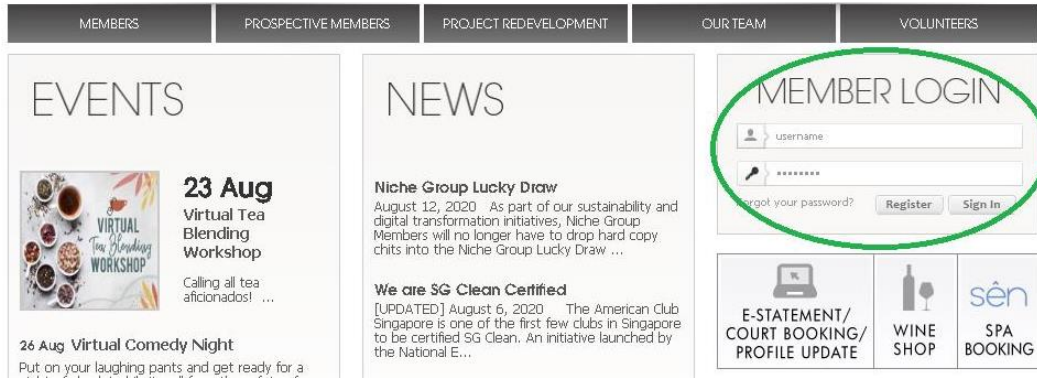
MEMBERS | PROSPECTIVE MEMBERS | PROJECT REDEVELOPMENT | OUR TEAM | VOLUNTEERS

EVENTS

VIRTUAL Tea Blending WORKSHOP

23 Aug
Virtual Tea Blending Workshop

Calling all tea aficionados! ...

26 Aug Virtual Comedy Night
Put on your laughing pants and get ready for a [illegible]

NEWS

Niche Group Lucky Draw
August 12, 2020 As part of our sustainability and digital transformation initiatives, Niche Group Members will no longer have to drop hard copy chits into the Niche Group Lucky Draw ...

We are SG Clean Certified
[UPDATED] August 6, 2020 The American Club Singapore is one of the first few clubs in Singapore to be certified SG Clean. An initiative launched by the National E...

MEMBER LOGIN
username
••••••••
orgot your password?
Register
Sign In

E-STATEMENT/ COURT BOOKING/ PROFILE UPDATE

WINE SHOP

sên
SPA BOOKING